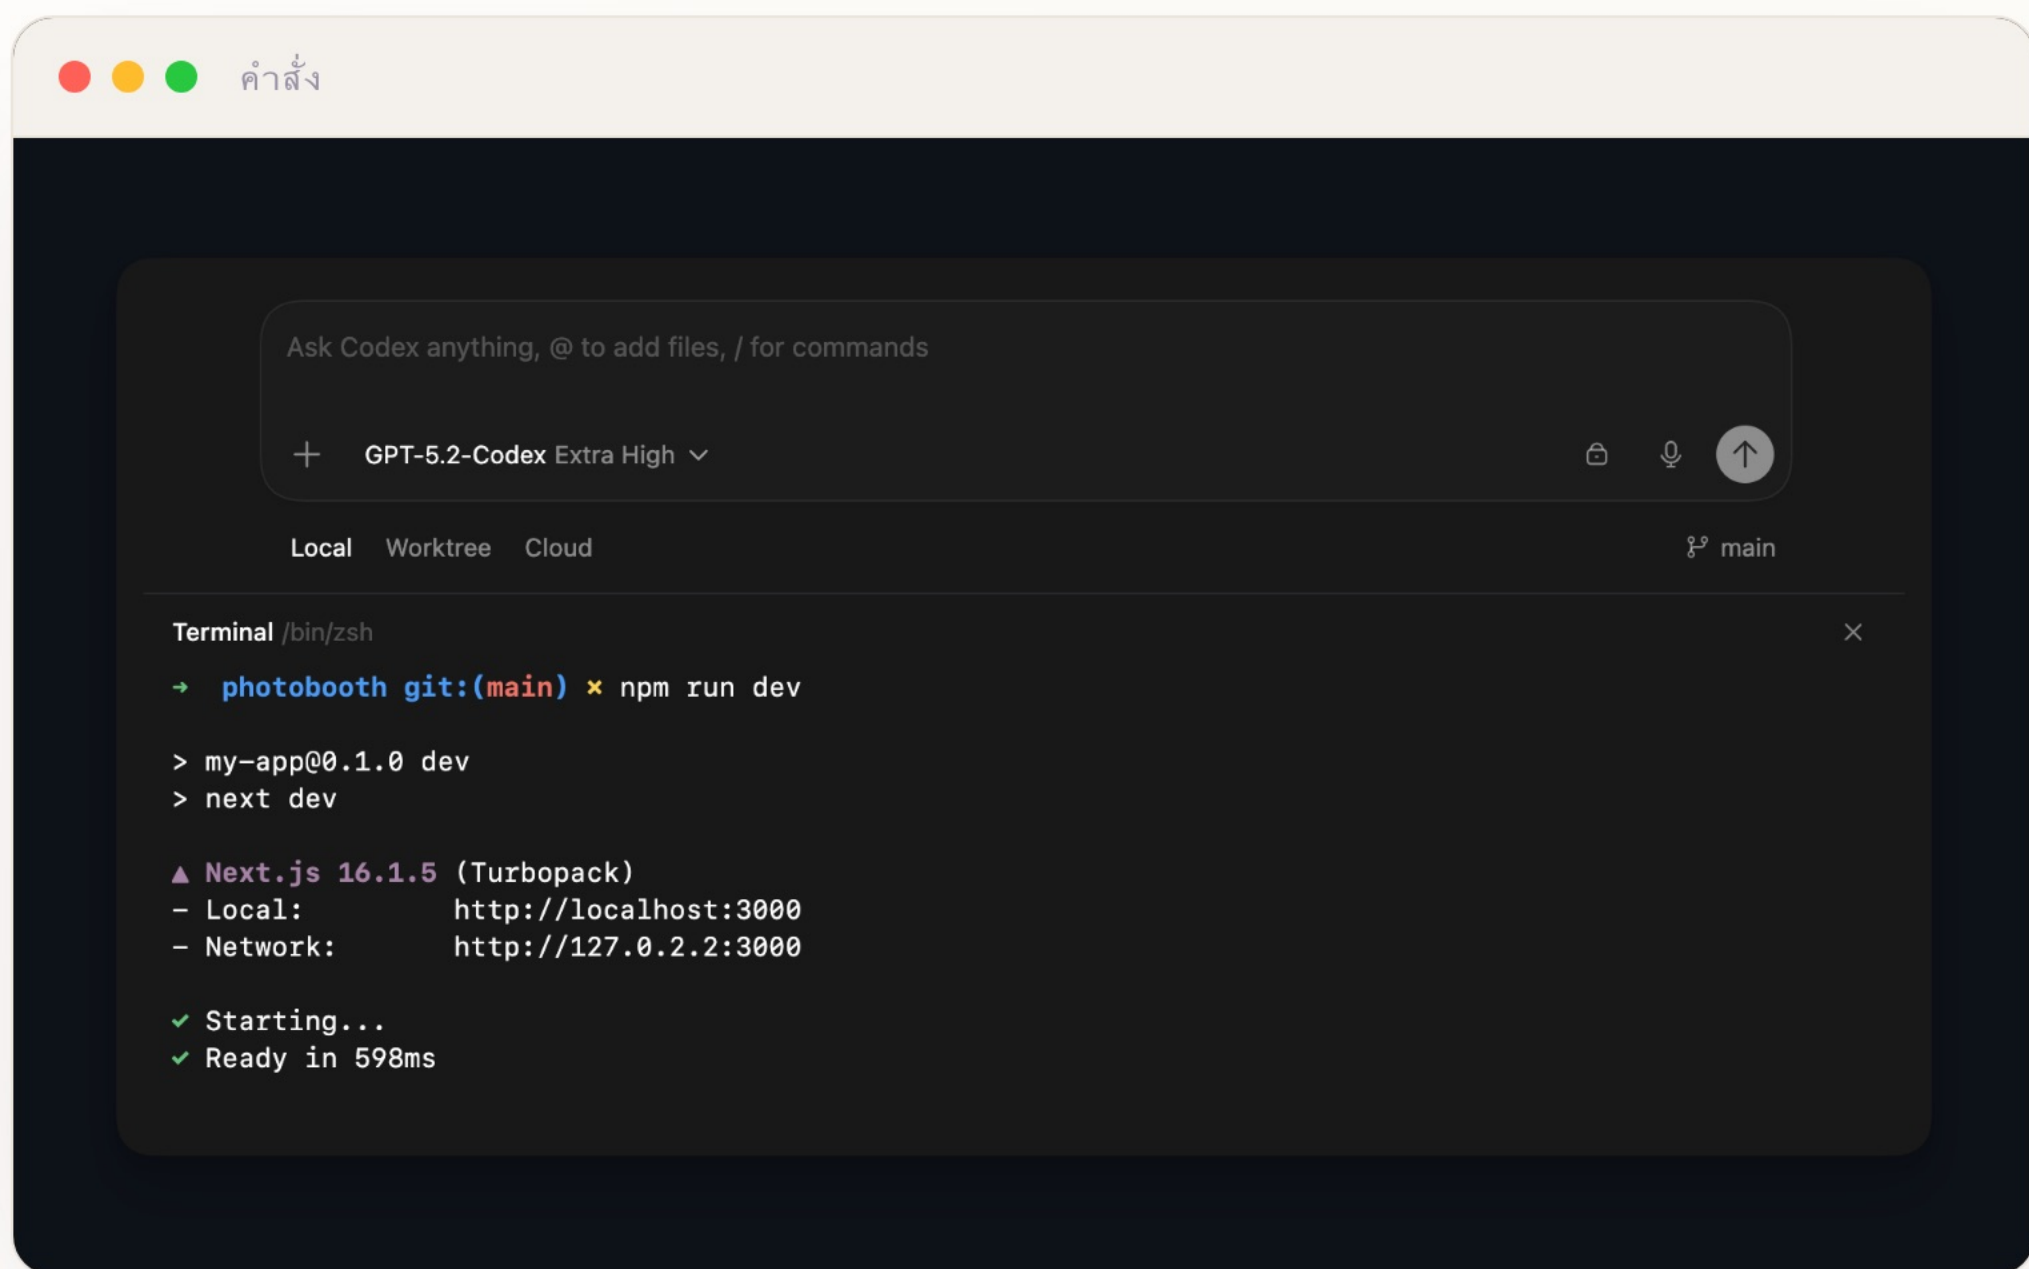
คำสั่ง

Ask Codex anything, @ to add files, / for commands

+ GPT-5.2-Codex Extra High

Local Worktree Cloud

main

Terminal /bin/zsh

→ photobooth git:(main) ✗ npm run dev

> my-app@0.1.0 dev
> next dev

▲ Next.js 16.1.5 (Turbopack)
- Local: http://localhost:3000
- Network: http://127.0.2.2:3000

✓ Starting...
✓ Ready in 598ms